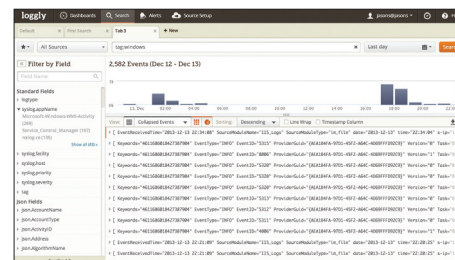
loggly Dashboards Search Alerts Source Setup jason@jasons Help

Default Host Search Tab 3 + New

All Sources tag:windows Last day Search

Filter by Field

Field Name

Standard Fields

logtype

syslog.appName

Microsoft-Windows-WMI-Activity (309)

Service_Control_Manager (165)

netsg.ce (135)

Show all 80+

syslog.facility

syslog.host

syslog.priority

syslog.severity

tag

Json Fields

json.AccountName

json.AccountType

json.ActivityID

json.Address

json.AlgorithmName

2,582 Events (Dec 12 - Dec 13)

13. Dec 02:00 04:00 06:00 08:00 10:00 12:00 14:00 16:00 18:00 20:00 22:00

View Collapsed Events Sorting: Descending Line Wrap Timestamp Column

[ EventReceivedTime="2013-12-13 22:34:08" SourceModuleName="123_Logs" SourceModuleType="im_file" date="2013-12-13" time="22:34:04" s-ip="

[ Keywords="4611686018427387904" EventType="INFO" EventID="5315" ProviderGuid="{A1A1BAFA-97D1-45F2-A6AC-4D6BFFF10D29}" Version="0" Task="

[ Keywords="4611686018427387904" EventType="INFO" EventID="8006" ProviderGuid="{A1A1BAFA-97D1-45F2-A6AC-4D6BFFF10D29}" Version="0" Task="

[ Keywords="4611686018427387904" EventType="INFO" EventID="5319" ProviderGuid="{A1A1BAFA-97D1-45F2-A6AC-4D6BFFF10D29}" Version="0" Task="

[ Keywords="4611686018427387904" EventType="INFO" EventID="5320" ProviderGuid="{A1A1BAFA-97D1-45F2-A6AC-4D6BFFF10D29}" Version="0" Task="

[ Keywords="4611686018427387904" EventType="INFO" EventID="5315" ProviderGuid="{A1A1BAFA-97D1-45F2-A6AC-4D6BFFF10D29}" Version="0" Task="

[ Keywords="4611686018427387904" EventType="INFO" EventID="5320" ProviderGuid="{A1A1BAFA-97D1-45F2-A6AC-4D6BFFF10D29}" Version="0" Task="

[ Keywords="4611686018427387904" EventType="INFO" EventID="5311" ProviderGuid="{A1A1BAFA-97D1-45F2-A6AC-4D6BFFF10D29}" Version="0" Task="

[ Keywords="4611686018427387904" EventType="INFO" EventID="4000" ProviderGuid="{A1A1BAFA-97D1-45F2-A6AC-4D6BFFF10D29}" Version="0" Task="

[ EventReceivedTime="2013-12-13 22:21:09" SourceModuleName="123_Logs" SourceModuleType="im_file" date="2013-12-13" time="22:20:25" s-ip="

[ EventReceivedTime="2013-12-13 22:21:09" SourceModuleName="123_Logs" SourceModuleType="im_file" date="2013-12-13" time="22:20:25" s-ip="